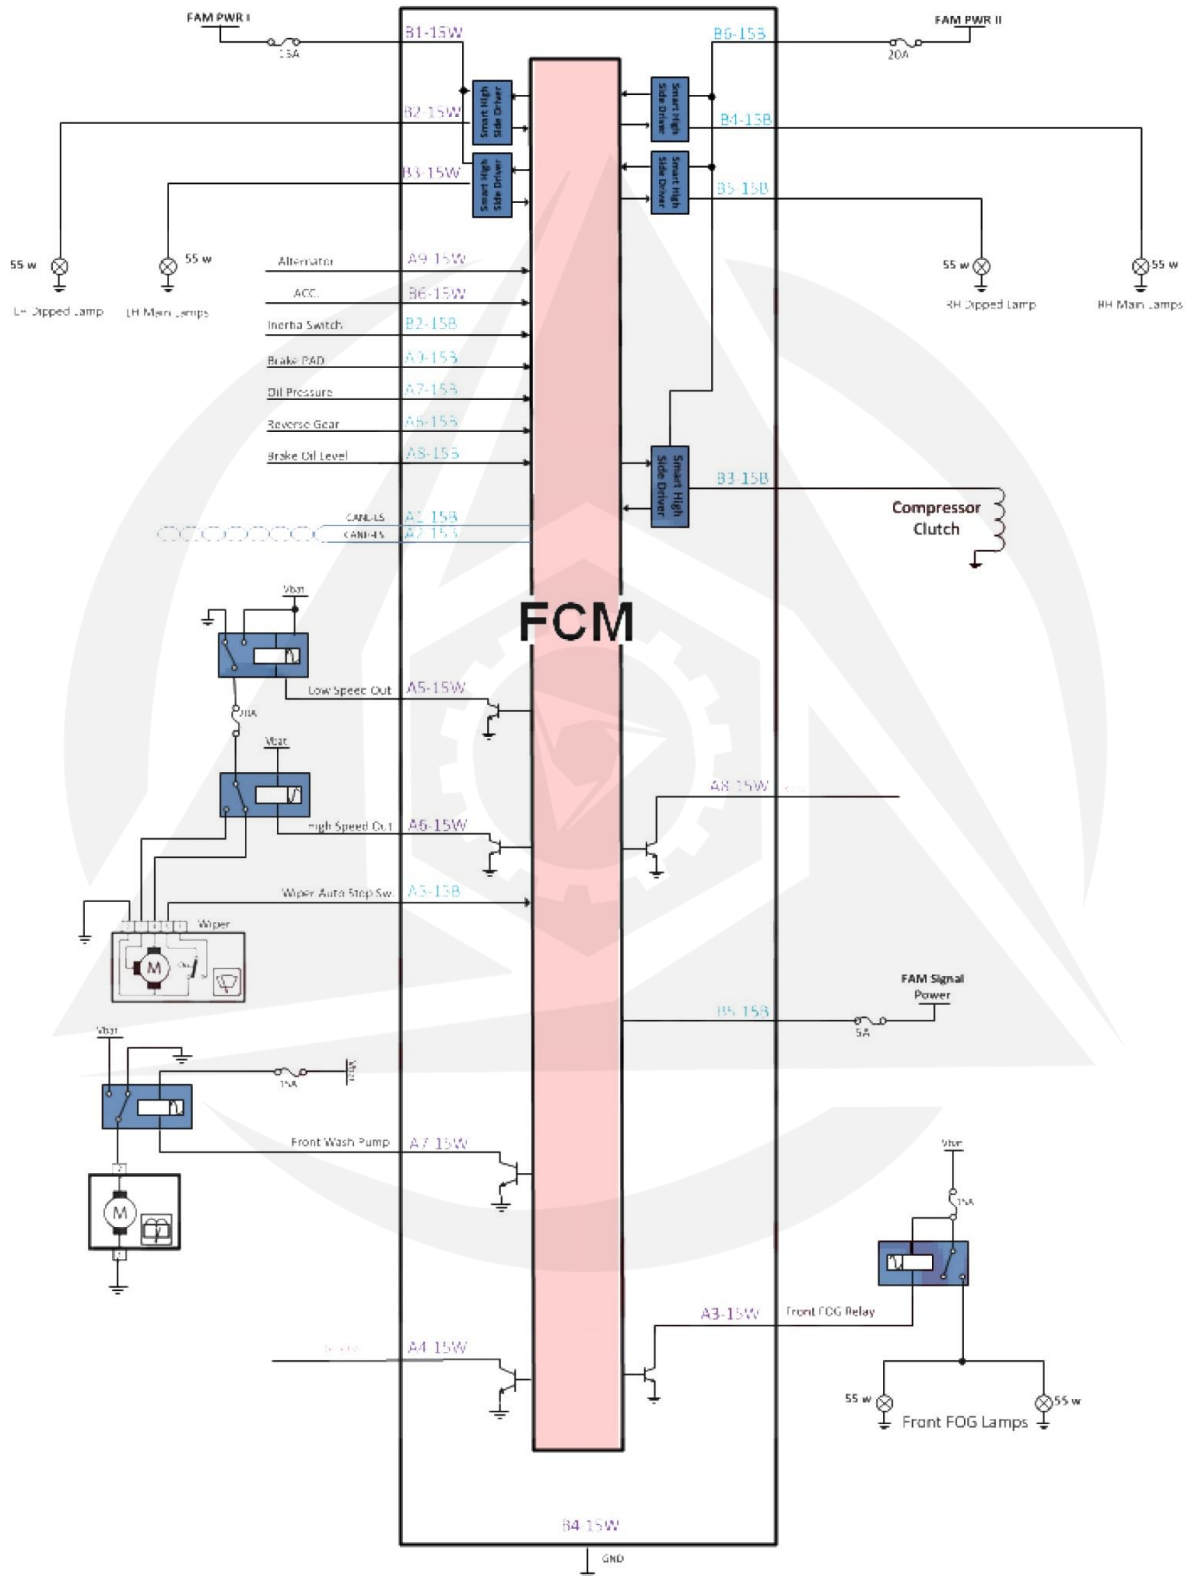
FAM PWR I

15A

B1-15W

B6-15B

FAM PWR II

20A

B2-15W

Smart High Side Driver

Smart High Side Driver

B4-15B

B3-15W

Smart High Side Driver

Smart High Side Driver

B5-15B

55 w

55 w

55 w

55 w

LH Dipped Lamp

LH Main Lamps

RH Dipped Lamp

RH Main Lamps

Alternator

A9-15W

ACC

B6-15W

Inertia Switch

B2-15B

Brake PAD

A9-15B

Oil Pressure

A7-15B

Reverse Gear

A5-15B

Brake Oil Level

A8-15B

Smart High Side Driver

B3-15B

Compressor Clutch

CAN-LS

A1-15B

CAN-HS

A2-15B

FCM

Vbat

Low Speed Out

A5-15W

30A

Vbat

A8-15W

High Speed Out

A6-15W

Wiper Auto Stop Sw

A3-15B

Wiper

M

FAM Signal Power

B5-15B

5A

Vbat

15A

Vbat

Front Wash Pump

A7-15W

M

Vbat

15A

A3-15W

Front FOG Relay

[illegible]

A4-15W

55 w

55 w

Front FOG Lamps

B4-15W

GND